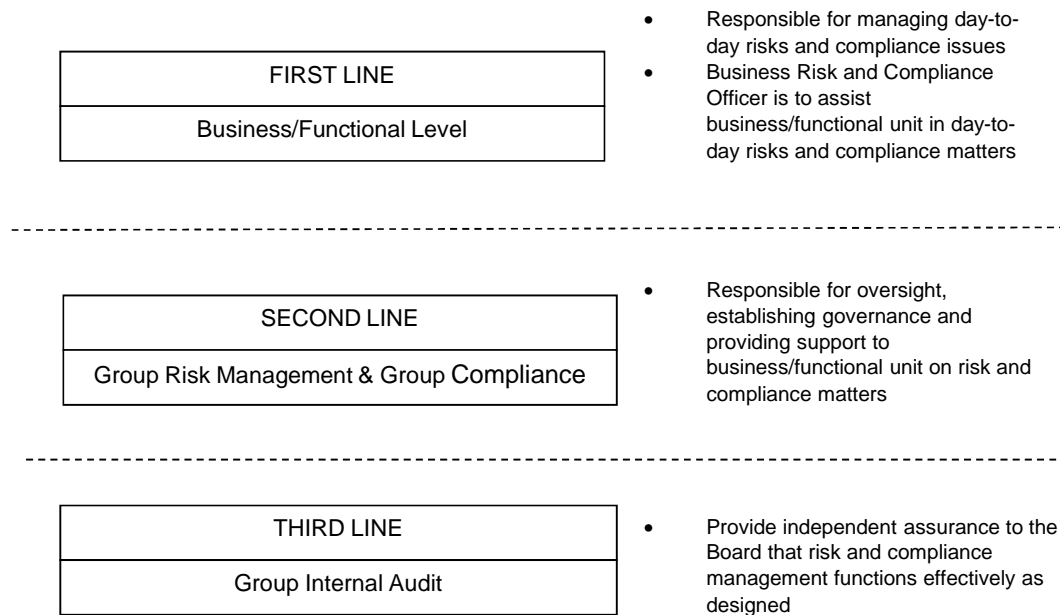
FIRST LINE

Business/Functional Level

- Responsible for managing day-to-day risks and compliance issues
- Business Risk and Compliance Officer is to assist business/functional unit in day-to-day risks and compliance matters

SECOND LINE

Group Risk Management & Group Compliance

- Responsible for oversight, establishing governance and providing support to business/functional unit on risk and compliance matters

THIRD LINE

Group Internal Audit

- Provide independent assurance to the Board that risk and compliance management functions effectively as designed